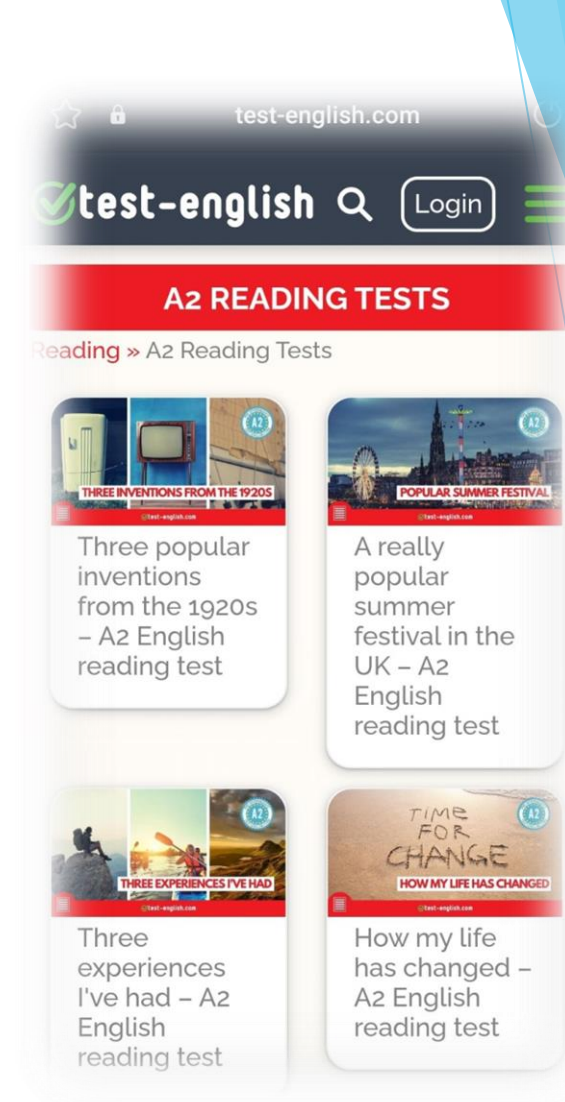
test-english.com

test-english

Login

A2 READING TESTS

Reading » A2 Reading Tests

A2

THREE INVENTIONS FROM THE 1920S

test-english.com

Three popular inventions from the 1920s – A2 English reading test

A2

POPULAR SUMMER FESTIVAL

test-english.com

A really popular summer festival in the UK – A2 English reading test

A2

THREE EXPERIENCES I'VE HAD

test-english.com

Three experiences I've had – A2 English reading test

A2

TIME FOR CHANGE

HOW MY LIFE HAS CHANGED

test-english.com

How my life has changed – A2 English reading test